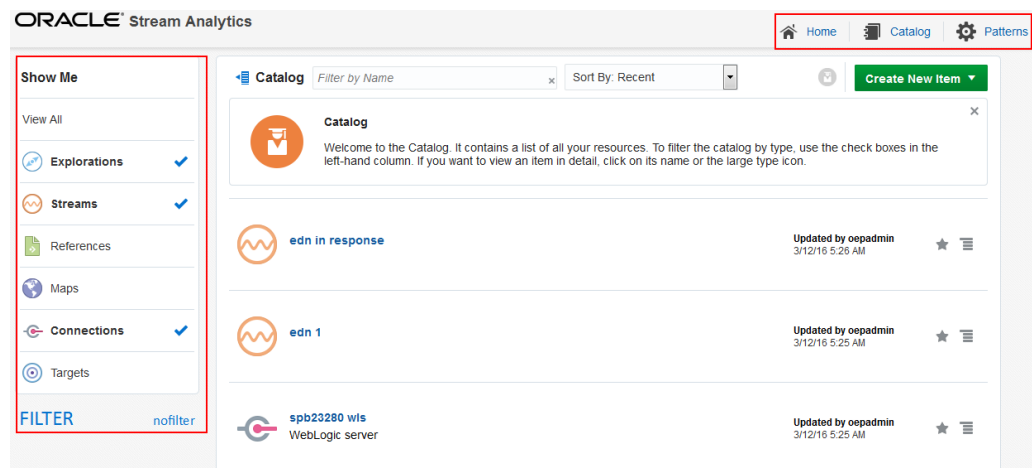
ORACLE® Stream Analytics

Home | Catalog | Patterns

Show Me

View All

Explorations

Streams

References

Maps

Connections

Targets

FILTER nofilter

Catalog Filter by Name Sort By: Recent Create New Item ▼

Catalog

Welcome to the Catalog. It contains a list of all your resources. To filter the catalog by type, use the check boxes in the left-hand column. If you want to view an item in detail, click on its name or the large type icon.

edn in response
Updated by oepadmin
3/12/16 5:26 AM

edn 1
Updated by oepadmin
3/12/16 5:25 AM

spb23280 wls
WebLogic server
Updated by oepadmin
3/12/16 5:25 AM